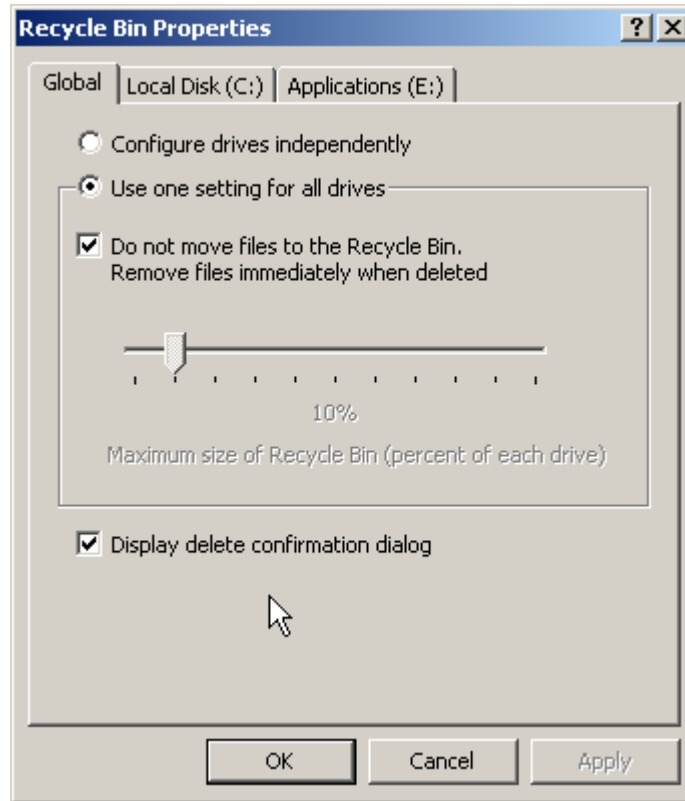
Recycle Bin Properties

?

Global

Local Disk (C:)

Applications (E:)

Configure drives independently

Use one setting for all drives

Do not move files to the Recycle Bin. Remove files immediately when deleted

10%

Maximum size of Recycle Bin (percent of each drive)

Display delete confirmation dialog

OK

Cancel

Apply